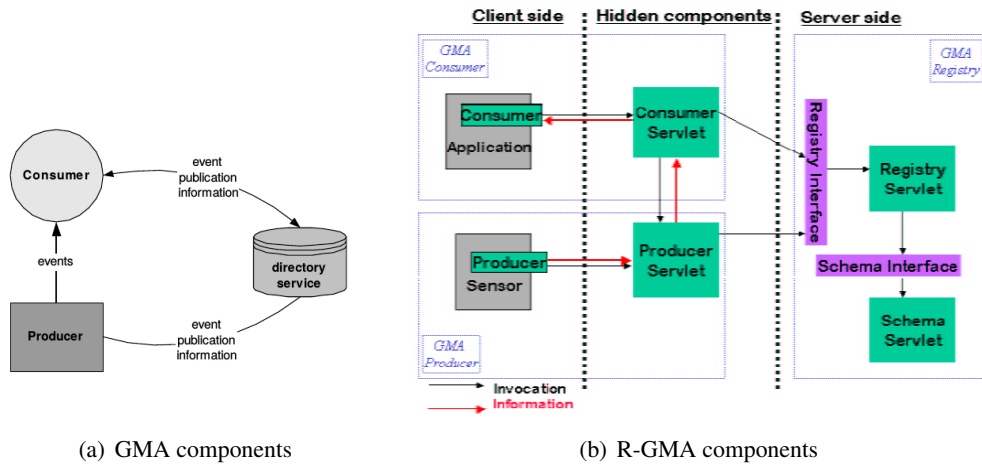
Consumer

event publication information

events

directory service

Producer

event publication information

(a) GMA components

Client side

Hidden components

Server side

GMA Consumer

Consumer

Application

Consumer Servlet

Registry Interface

GMA Registry

Registry Servlet

Producer

Sensor

Producer Servlet

Schema Interface

Schema Servlet

GMA Producer

Invocation

Information

(b) R-GMA components